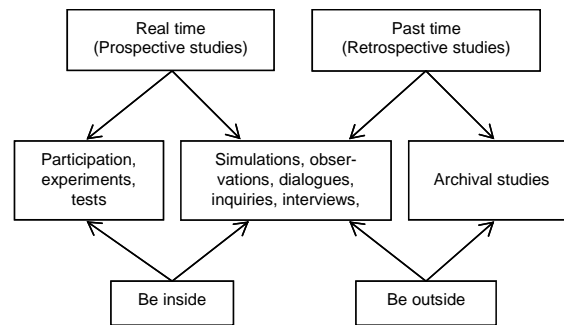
Real time
(Prospective studies)

Past time
(Retrospective studies)

Participation, experiments, tests

Simulations, observations, dialogues, inquiries, interviews,

Archival studies

Be inside

Be outside